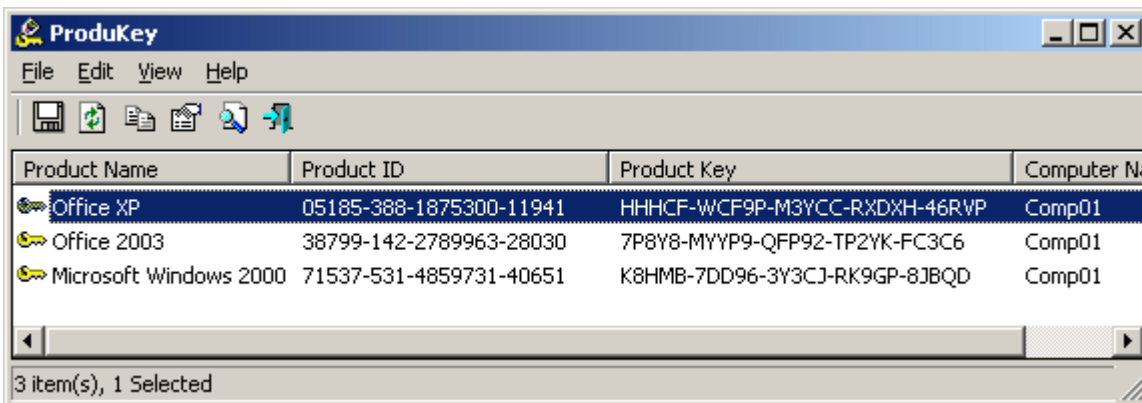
ProduKey

File Edit View Help

| Product Name | Product ID | Product Key | Computer N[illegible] |
|---|---|---|---|
| Office XP | 05185-388-1875300-11941 | HHHCF-WCF9P-M3YCC-RXDXH-46RVP | Comp01 |
| Office 2003 | 38799-142-2789963-28030 | 7P8Y8-MYYP9-QFP92-TP2YK-FC3C6 | Comp01 |
| Microsoft Windows 2000 | 71537-531-4859731-40651 | K8HMB-7DD96-3Y3CJ-RK9GP-8JBQD | Comp01 |

3 item(s), 1 Selected